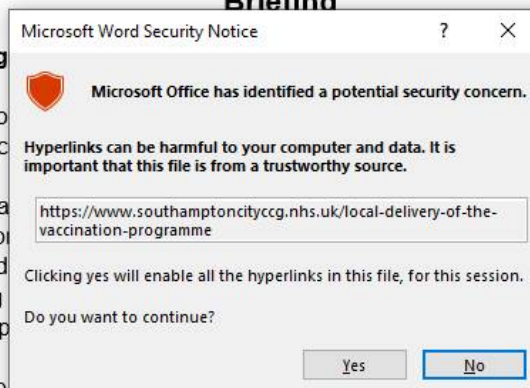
Briefing

Microsoft Word Security Notice ? ×

Microsoft Office has identified a potential security concern.

Hyperlinks can be harmful to your computer and data. It is important that this file is from a trustworthy source.

https://www.southamptoncityccg.nhs.uk/local-delivery-of-the-vaccination-programme

Clicking yes will enable all the hyperlinks in this file, for this session.

Do you want to continue?

Yes No